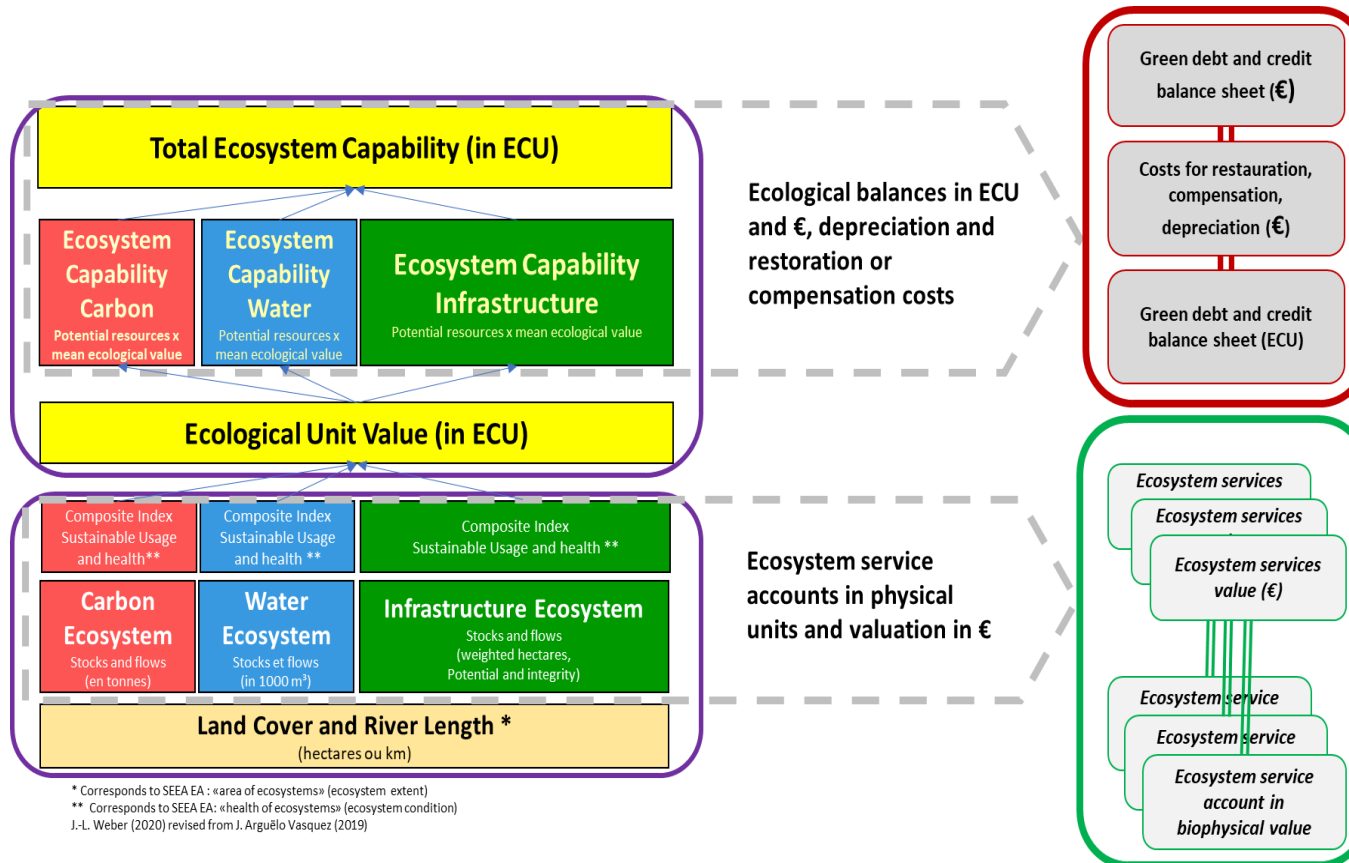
Total Ecosystem Capability (in ECU)

Ecosystem Capability Carbon
Potential resources x mean ecological value

Ecosystem Capability Water
Potential resources x mean ecological value

Ecosystem Capability Infrastructure
Potential resources x mean ecological value

Ecological Unit Value (in ECU)

Composite Index Sustainable Usage and health**

Composite Index Sustainable Usage and health **

Composite Index Sustainable Usage and health **

Carbon Ecosystem
Stocks and flows (en tonnes)

Water Ecosystem
Stocks et flows (in 1000 m³)

Infrastructure Ecosystem
Stocks and flows (weighted hectares, Potential and integrity)

Land Cover and River Length *
(hectares ou km)

* Corresponds to SEEA EA : «area of ecosystems» (ecosystem extent)
** Corresponds to SEEA EA: «health of ecosystems» (ecosystem condition)
J.-L. Weber (2020) revised from J. Arguëlo Vasquez (2019)

Ecological balances in ECU and €, depreciation and restoration or compensation costs

Ecosystem service accounts in physical units and valuation in €

Green debt and credit balance sheet (€)

Costs for restauration, compensation, depreciation (€)

Green debt and credit balance sheet (ECU)

Ecosystem services

Ecosystem services

Ecosystem services value (€)

Ecosystem service

Ecosystem service

Ecosystem service account in biophysical value